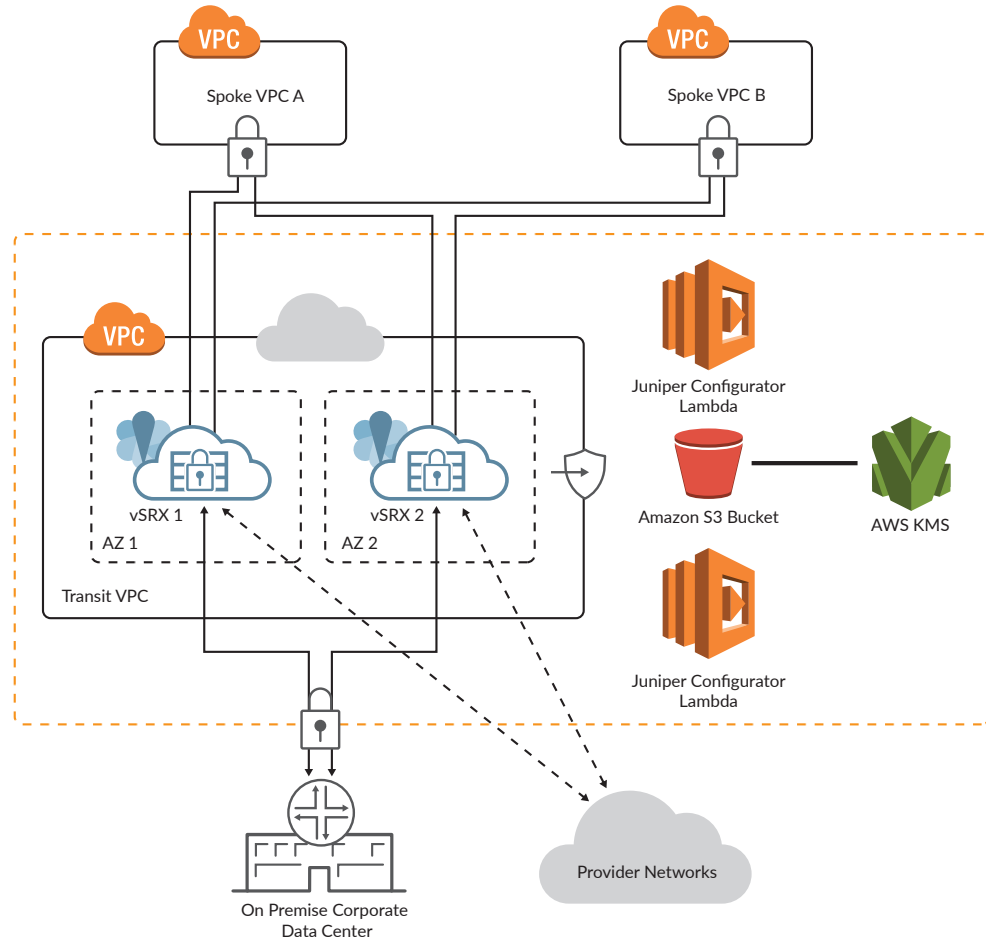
VPC
Spoke VPC A

VPC
Spoke VPC B

VPC

vSRX 1
AZ 1

vSRX 2
AZ 2

Transit VPC

Juniper Configurator Lambda

Amazon S3 Bucket

AWS KMS

Juniper Configurator Lambda

On Premise Corporate Data Center

Provider Networks